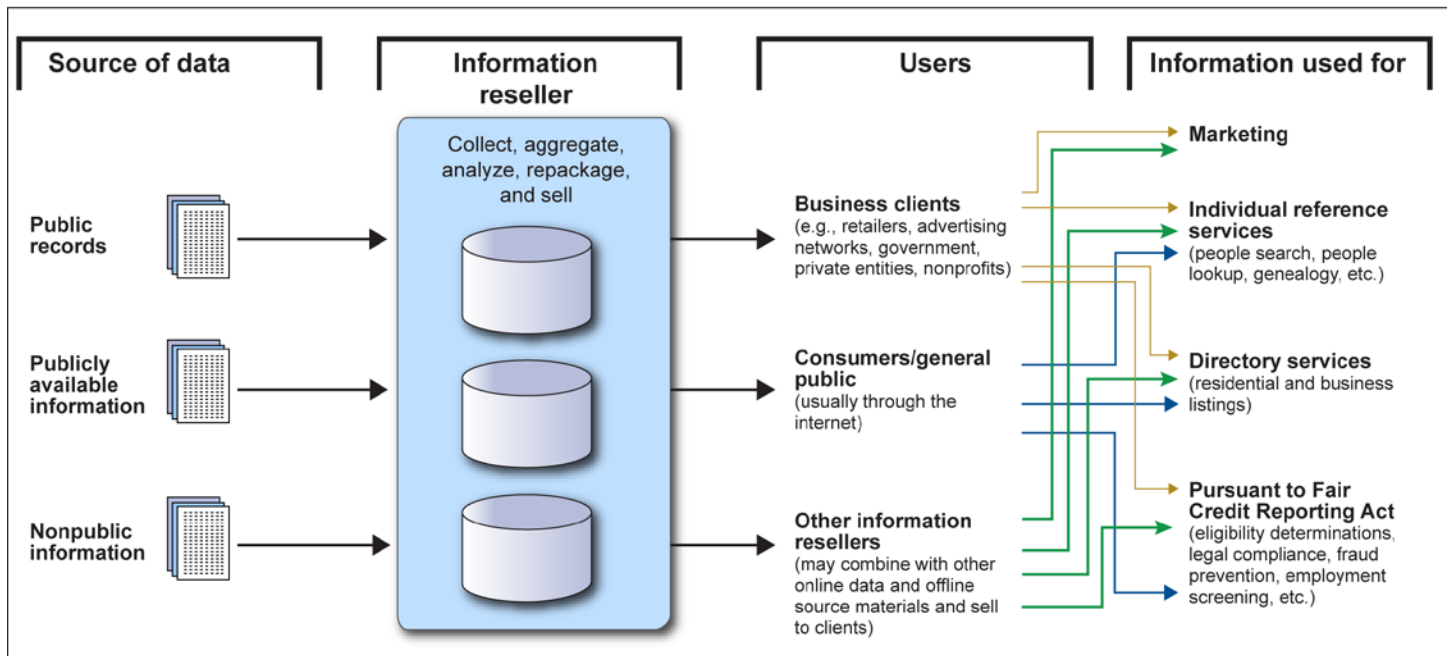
Source of data

Information reseller

Users

Information used for

Collect, aggregate, analyze, repackage, and sell

Public records

Publicly available information

Nonpublic information

Business clients
(e.g., retailers, advertising networks, government, private entities, nonprofits)

Consumers/general public
(usually through the internet)

Other information resellers
(may combine with other online data and offline source materials and sell to clients)

Marketing

Individual reference services
(people search, people lookup, genealogy, etc.)

Directory services
(residential and business listings)

Pursuant to Fair Credit Reporting Act
(eligibility determinations, legal compliance, fraud prevention, employment screening, etc.)